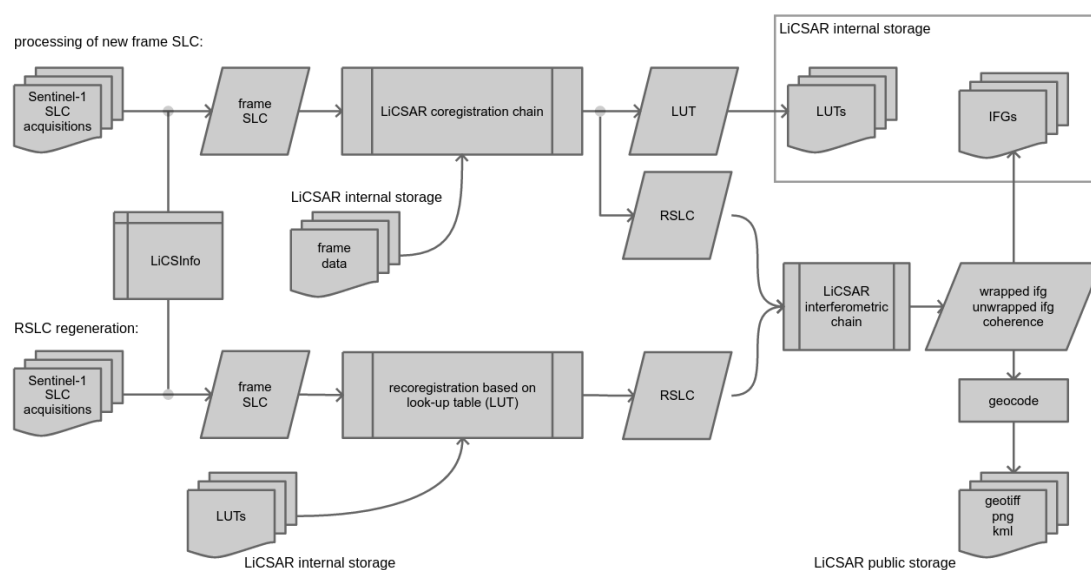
processing of new frame SLC:

Sentinel-1 SLC acquisitions

frame SLC

LiCSAR coregistration chain

LUT

LiCSAR internal storage

LUTs

IFGs

LiCSAR internal storage

frame data

RSLC

LiCSInfo

LiCSAR interferometric chain

wrapped ifg unwrapped ifg coherence

RSLC regeneration:

Sentinel-1 SLC acquisitions

frame SLC

recoregistration based on look-up table (LUT)

RSLC

geocode

LUTs

geotiff png kml

LiCSAR internal storage

LiCSAR public storage